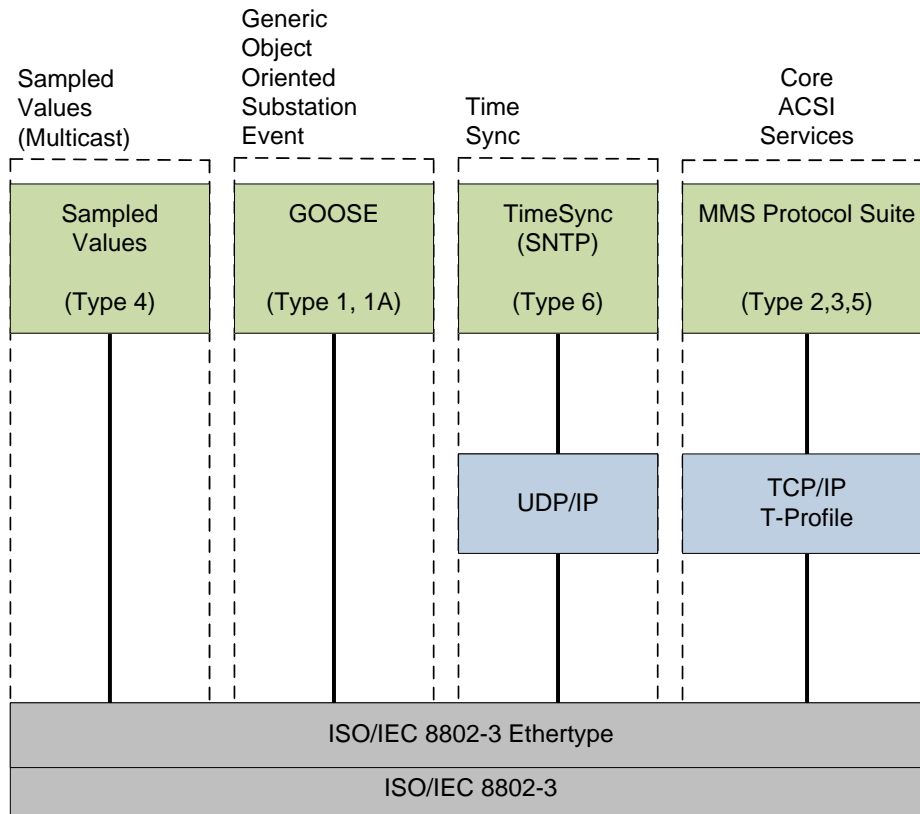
Sampled Values (Multicast)

Generic Object Oriented Substation Event

Time Sync

Core ACSI Services

Sampled Values

(Type 4)

GOOSE

(Type 1, 1A)

TimeSync (SNTP)

(Type 6)

MMS Protocol Suite

(Type 2,3,5)

UDP/IP

TCP/IP T-Profile

ISO/IEC 8802-3 Ethertype

ISO/IEC 8802-3